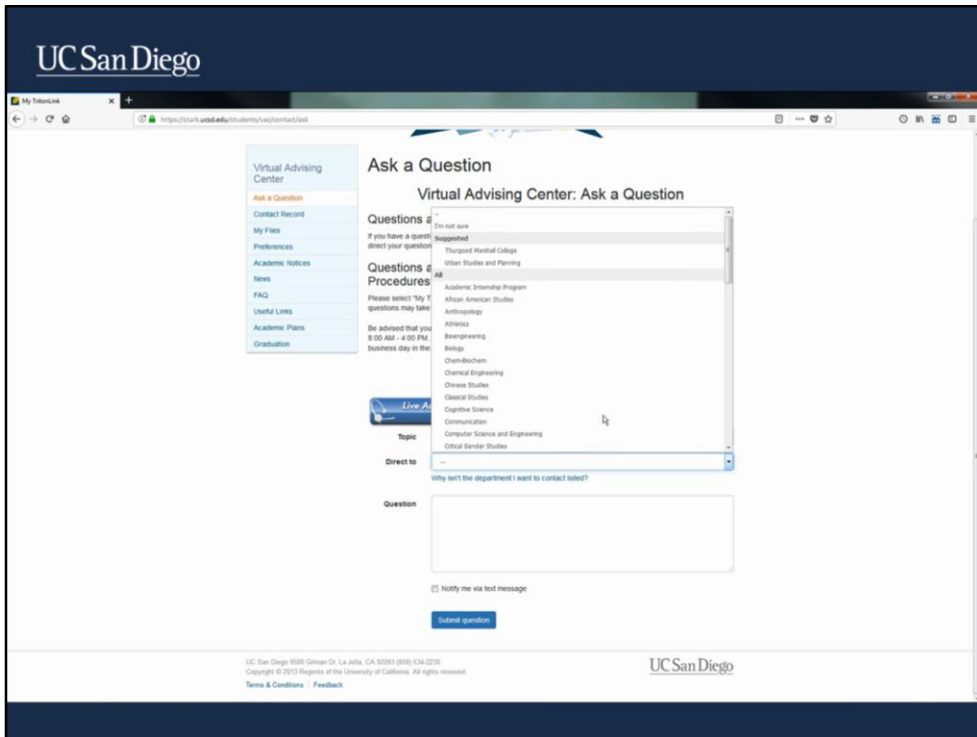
UC San Diego

My TritonLink

https://students.ucsd.edu/students/vac/contact/ask

Virtual Advising Center

Ask a Question

Contact Record

My Files

Preferences

Academic Notices

News

FAQ

Useful Links

Academic Plans

Graduation

Ask a Question

Virtual Advising Center: Ask a Question

Questions a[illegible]

If you have a questi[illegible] direct your question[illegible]

Questions a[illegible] Procedures

Please select "My T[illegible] questions may take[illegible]

Be advised that you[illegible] 8:00 AM - 4:00 PM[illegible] business day in the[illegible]

--

I'm not sure

Suggested

Thurgood Marshall College

Urban Studies and Planning

All

Academic Internship Program

African American Studies

Anthropology

Athletics

Bioengineering

Biology

Chem-Biochem

Chemical Engineering

Chinese Studies

Classical Studies

Cognitive Science

Communication

Computer Science and Engineering

Critical Gender Studies

Live A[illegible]

Topic

Direct to

--

Why isn't the department I want to contact listed?

Question

Notify me via text message

Submit question

UC San Diego 9500 Gilman Dr. La Jolla, CA 92093 (858) 534-2230
Copyright © 2013 Regents of the University of California. All rights reserved.

Terms & Conditions | Feedback

UC San Diego